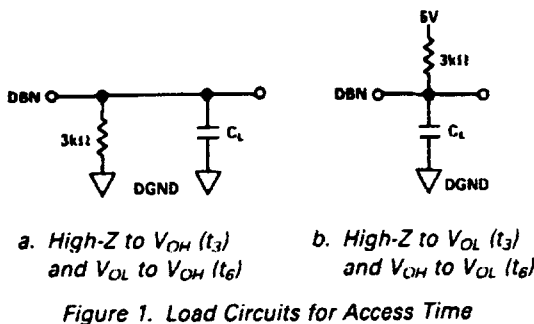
DBN

$3k\Omega$

$C_L$

DGND

5V

$3k\Omega$

DBN

$C_L$

DGND

a. High-Z to $V_{OH}$ ($t_3$) and $V_{OL}$ to $V_{OH}$ ($t_6$)

b. High-Z to $V_{OL}$ ($t_3$) and $V_{OH}$ to $V_{OL}$ ($t_6$)

Figure 1. Load Circuits for Access Time